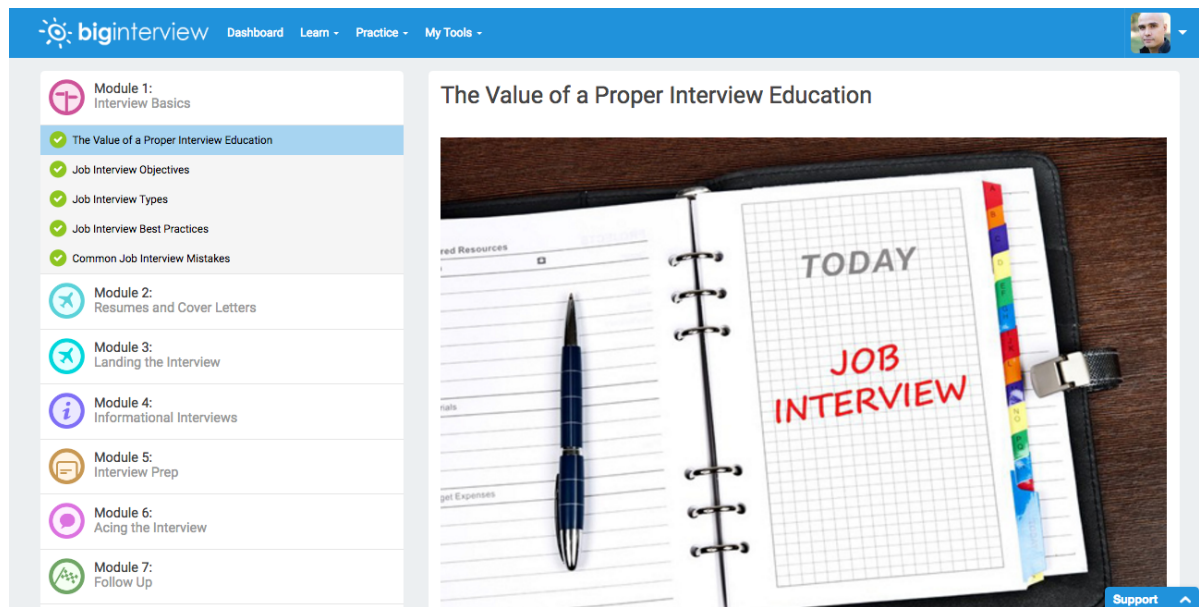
biginterview Dashboard Learn Practice My Tools

Module 1:
Interview Basics

The Value of a Proper Interview Education
Job Interview Objectives
Job Interview Types
Job Interview Best Practices
Common Job Interview Mistakes

Module 2:
Resumes and Cover Letters

Module 3:
Landing the Interview

Module 4:
Informational Interviews

Module 5:
Interview Prep

Module 6:
Acing the Interview

Module 7:
Follow Up

The Value of a Proper Interview Education

red Resources

nals

get Expenses

TODAY

JOB INTERVIEW

Support